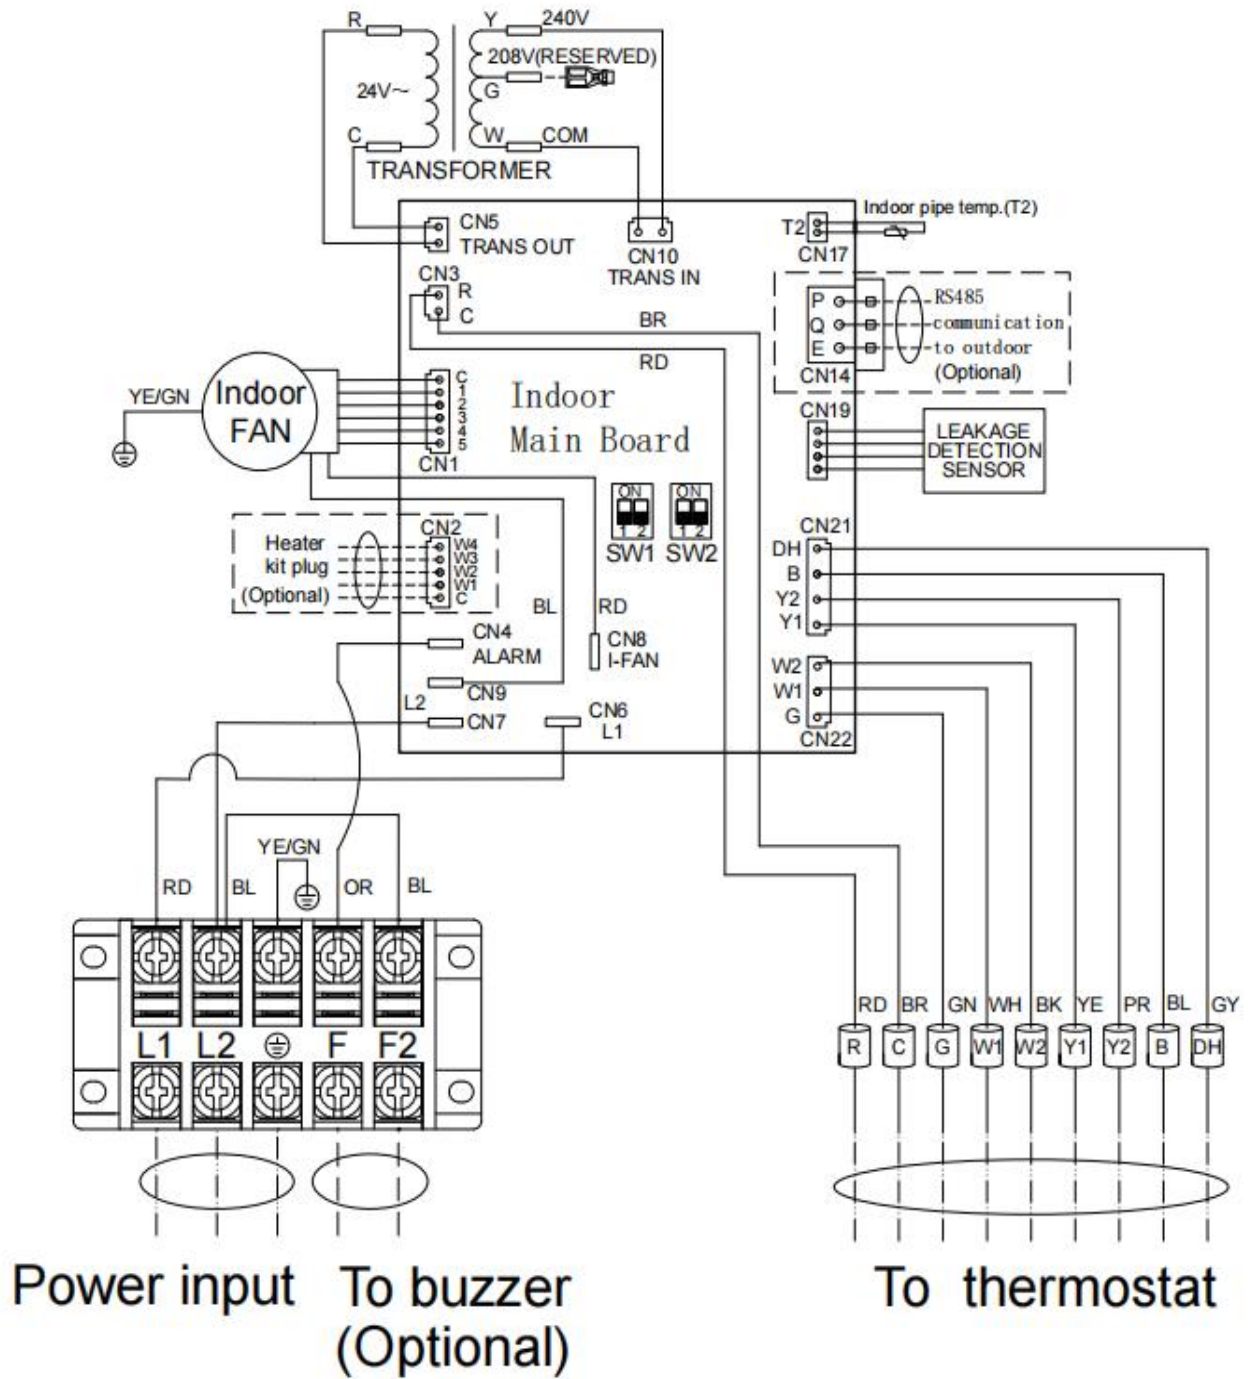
R
Y
240V
208V(RESERVED)
G
24V~
C
W
COM
TRANSFORMER
CN5
TRANS OUT
CN10
TRANS IN
T2
CN17
Indoor pipe temp.(T2)
CN3
R
C
BR
RD
P
Q
E
CN14
RS485
communication
to outdoor
(Optional)
YE/GN
Indoor
FAN
C
1
2
3
4
5
CN1
Indoor
Main Board
CN19
LEAKAGE
DETECTION
SENSOR
ON
1 2
SW1
ON
1 2
SW2
CN21
DH
B
Y2
Y1
Heater
kit plug
(Optional)
CN2
W4
W3
W2
W1
C
BL
RD
CN4
ALARM
CN8
I-FAN
W2
W1
G
CN22
CN9
L2
CN7
CN6
L1
YE/GN
RD
BL
OR
BL
L1
L2
F
F2
RD
BR
GN
WH
BK
YE
PR
BL
GY
R
C
G
W1
W2
Y1
Y2
B
DH
Power input
To buzzer
(Optional)
To thermostat